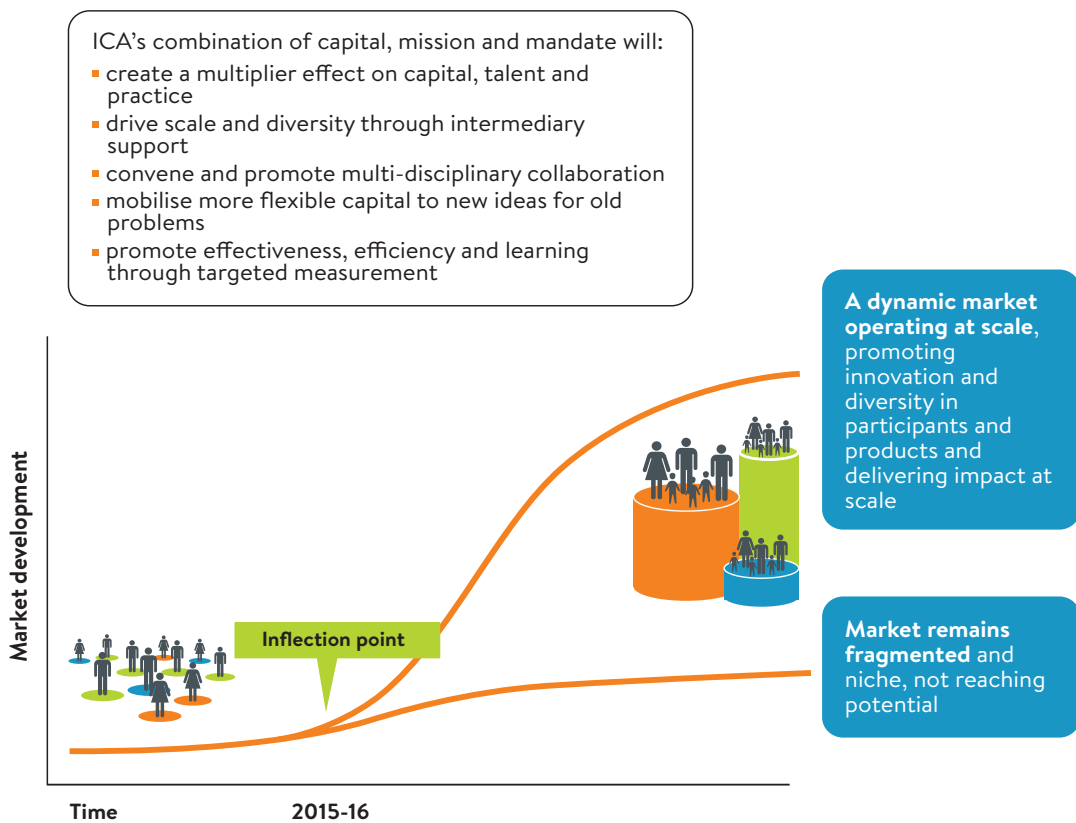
ICA's combination of capital, mission and mandate will:

- create a multiplier effect on capital, talent and practice
- drive scale and diversity through intermediary support
- convene and promote multi-disciplinary collaboration
- mobilise more flexible capital to new ideas for old problems
- promote effectiveness, efficiency and learning through targeted measurement

**A dynamic market operating at scale**, promoting innovation and diversity in participants and products and delivering impact at scale

Market development

Inflection point

**Market remains fragmented** and niche, not reaching potential

Time

2015-16